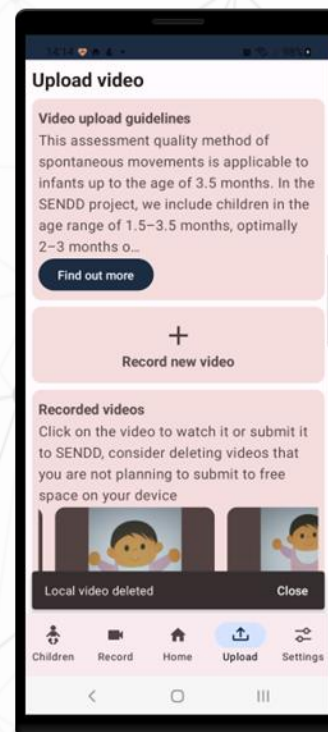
14:14
Upload video

Video upload guidelines
This assessment quality method of spontaneous movements is applicable to infants up to the age of 3.5 months. In the SENDD project, we include children in the age range of 1.5–3.5 months, optimally 2–3 months o...

Find out more

+
Record new video

Recorded videos
Click on the video to watch it or submit it to SENDD, consider deleting videos that you are not planning to submit to free space on your device

Local video deleted
Close

Children
Record
Home
Upload
Settings